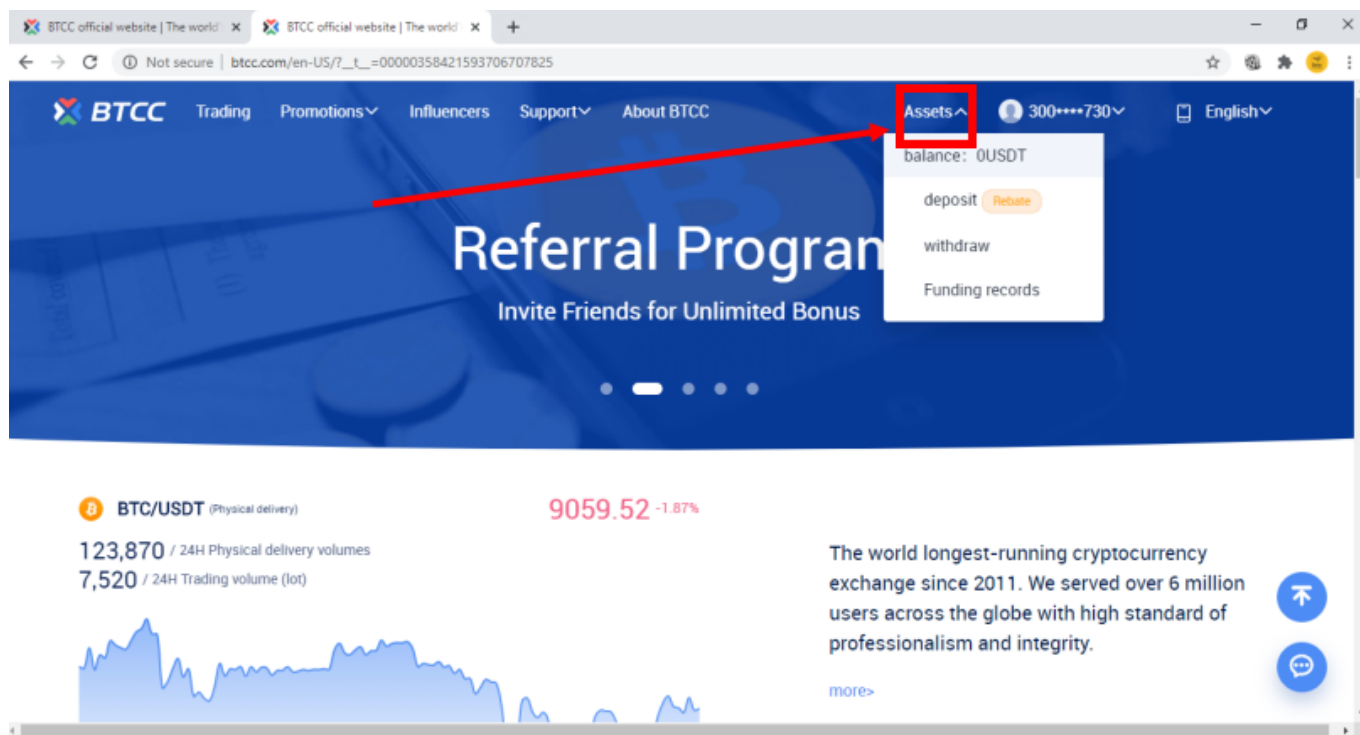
BTCC official website | The world ×
BTCC official website | The world ×
+

Not secure | btcc.com/en-US/?__t__=0000035842159370670782­5

BTCC Trading Promotions Influencers Support About BTCC Assets 300\*\*\*\*730 English

balance: 0USDT
deposit Rebate
withdraw
Funding records

Referral Progran
Invite Friends for Unlimited Bonus

BTC/USDT (Physical delivery)
9059.52 -1.87%
123,870 / 24H Physical delivery volumes
7,520 / 24H Trading volume (lot)

The world longest-running cryptocurrency exchange since 2011. We served over 6 million users across the globe with high standard of professionalism and integrity.

more>